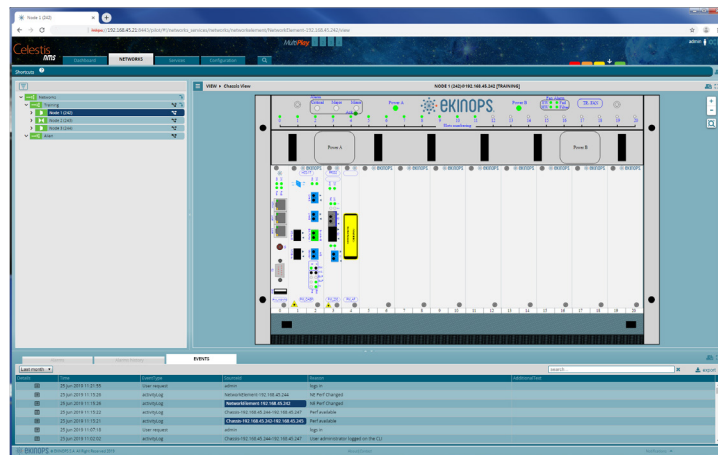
Node 1 (242)

https://192.168.45.23:9443/pilot/#/networks_services/networks/networkelement/NetworkElement-192.168.45.242/view

Celestis NMS

Dashboard NETWORKS Services Configuration

MultiPlay

admin

Shortcuts

Networks
Training
Node 1 (242)
Node 2 (243)
Node 3 (244)
Alert

VIEW ▸ Chassis View

NODE 1 (242) 192.168.45.242 [TRAINING]

Power A

EKINOPS

Power B

Power A

Power B

EKINOPS EKINOPS EKINOPS EKINOPS EKINOPS EKINOPS EKINOPS EKINOPS EKINOPS EKINOPS EKINOPS EKINOPS EKINOPS EKINOPS EKINOPS EKINOPS

1 2 3 4 5 6 7 8 9 10 11 12 13 14 15 16 17 18 19 20

EVENTS

Last month

Details | Time | EventType | Operator | Reason | AdditionalText
| 25 Jun 2019 11:31:55 | User request | admin | Sign In |
| 25 Jun 2019 11:15:26 | activityLog | NetworkElement-192.168.45.244 | NE Perf Changed |
| 25 Jun 2019 11:15:26 | activityLog | NetworkElement-192.168.45.242 | NE Perf Changed |
| 25 Jun 2019 11:15:22 | activityLog | Chassis-192.168.45.244-192.168.45.247 | Perf available |
| 25 Jun 2019 11:15:21 | activityLog | Chassis-192.168.45.242-192.168.45.245 | Perf available |
| 25 Jun 2019 11:07:10 | User request | admin | Sign In |
| 25 Jun 2019 11:02:02 | activityLog | Chassis-192.168.45.244-192.168.45.247 | User administrator logged on the CLI |

export

EKINOPS © EKINOPS S.A. All Right Reserved 2019